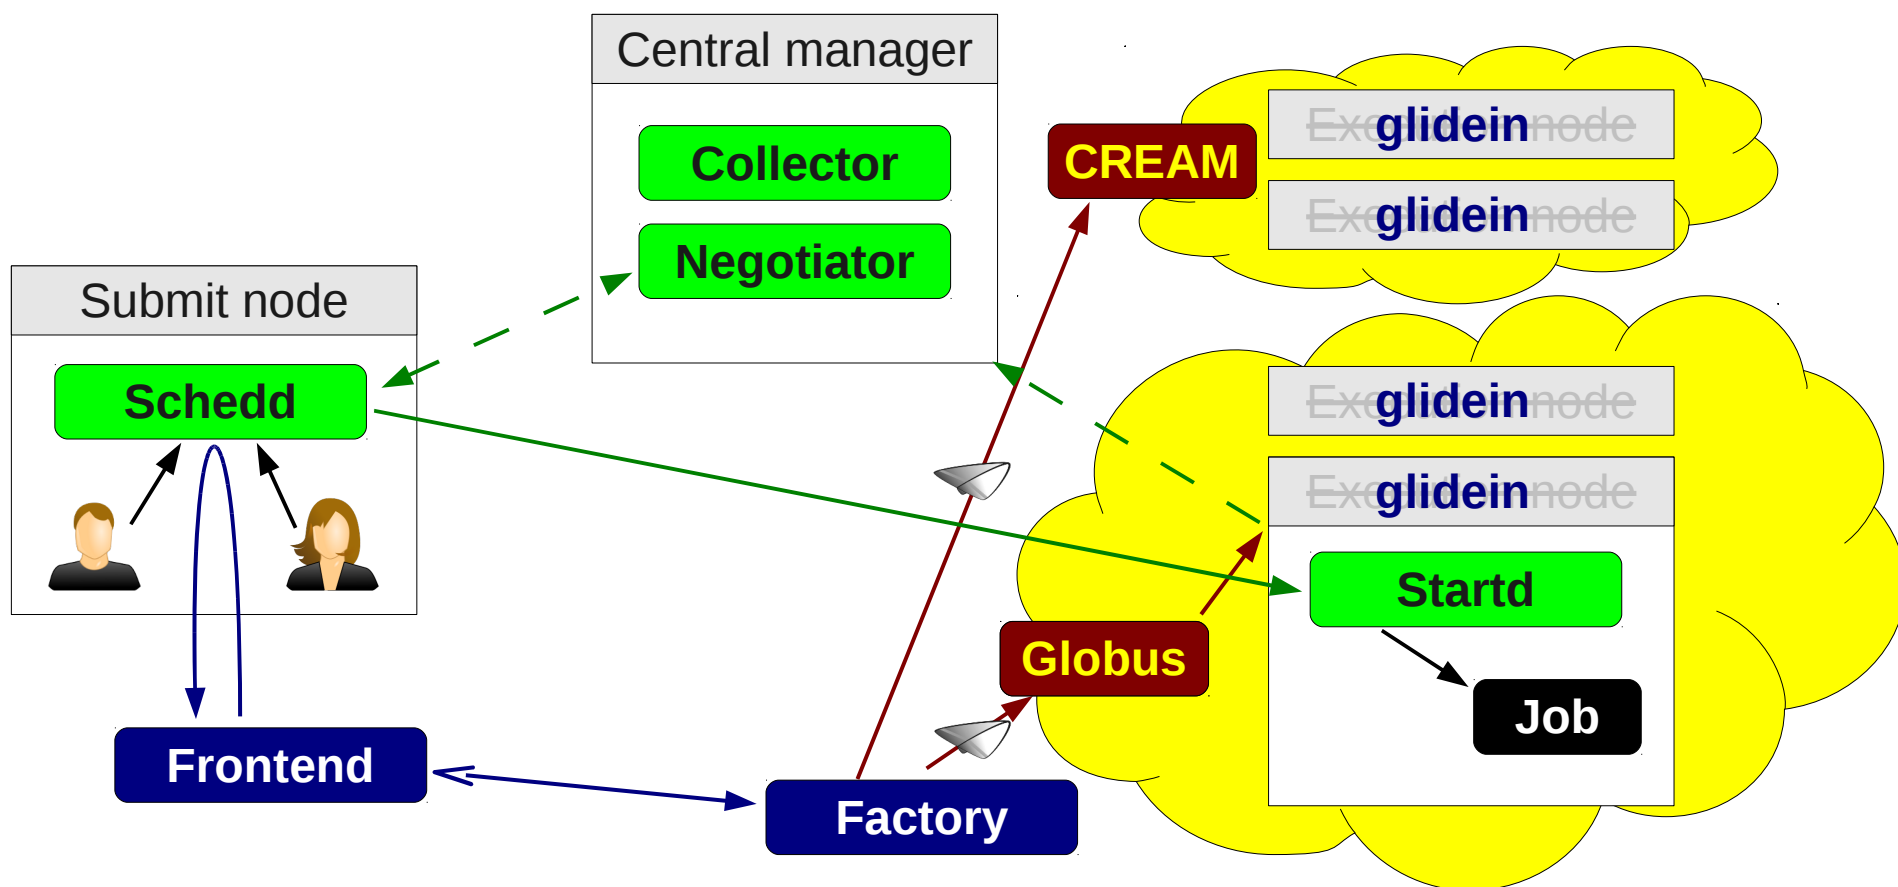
Central manager

Collector

Negotiator

CREAM

~~Exe~~glidein~~node~~

~~Exe~~glidein~~node~~

Submit node

Schedd

~~Exe~~glidein~~node~~

~~Exe~~glidein~~node~~

Startd

Globus

Job

Frontend

Factory